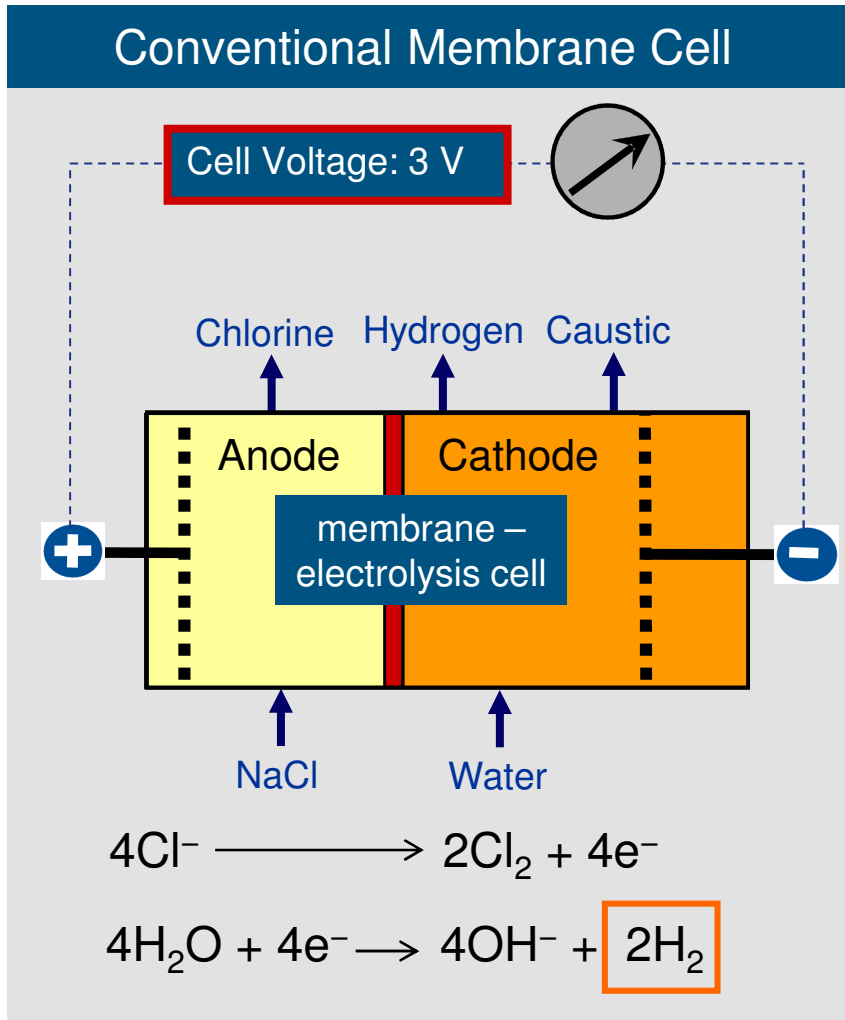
Conventional Membrane Cell

Cell Voltage: 3 V

Chlorine Hydrogen Caustic

Anode Cathode

membrane – electrolysis cell

+ −

NaCl Water

$4Cl^- \longrightarrow 2Cl_2 + 4e^-$

$4H_2O + 4e^- \longrightarrow 4OH^- + 2H_2$